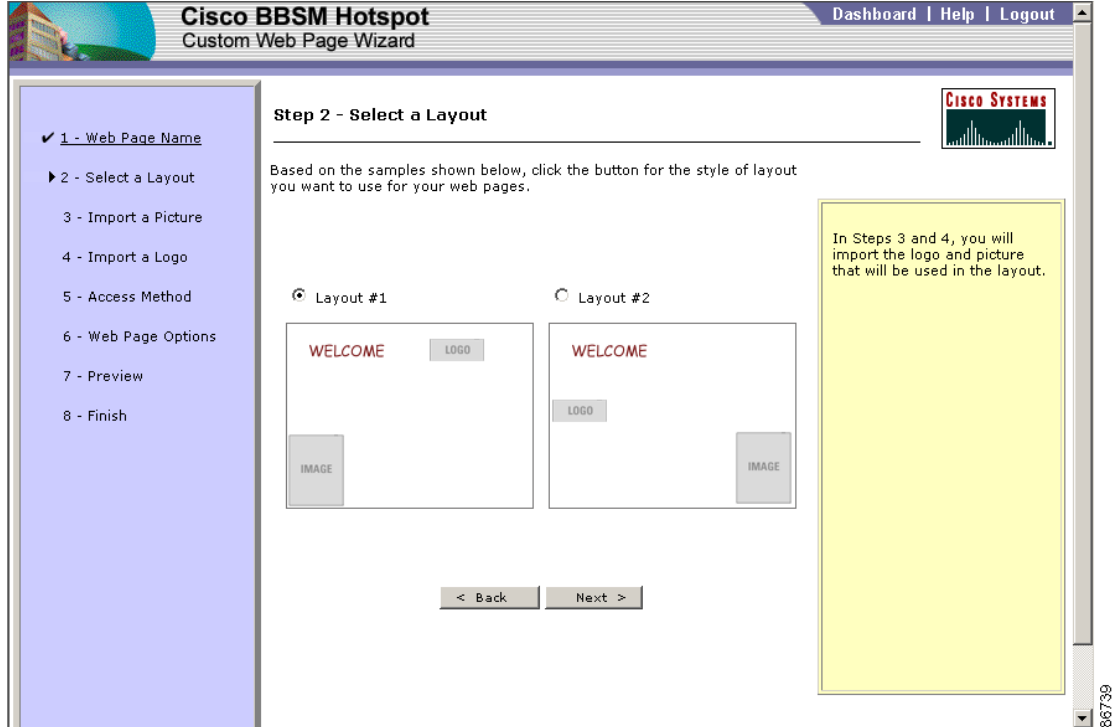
Cisco BBSM Hotspot
Custom Web Page Wizard

Dashboard | Help | Logout

✔ 1 - Web Page Name
▶ 2 - Select a Layout
3 - Import a Picture
4 - Import a Logo
5 - Access Method
6 - Web Page Options
7 - Preview
8 - Finish

Step 2 - Select a Layout

CISCO SYSTEMS

Based on the samples shown below, click the button for the style of layout you want to use for your web pages.

In Steps 3 and 4, you will import the logo and picture that will be used in the layout.

Layout #1

Layout #2

WELCOME

LOGO

IMAGE

WELCOME

LOGO

IMAGE

< Back

Next >

86739